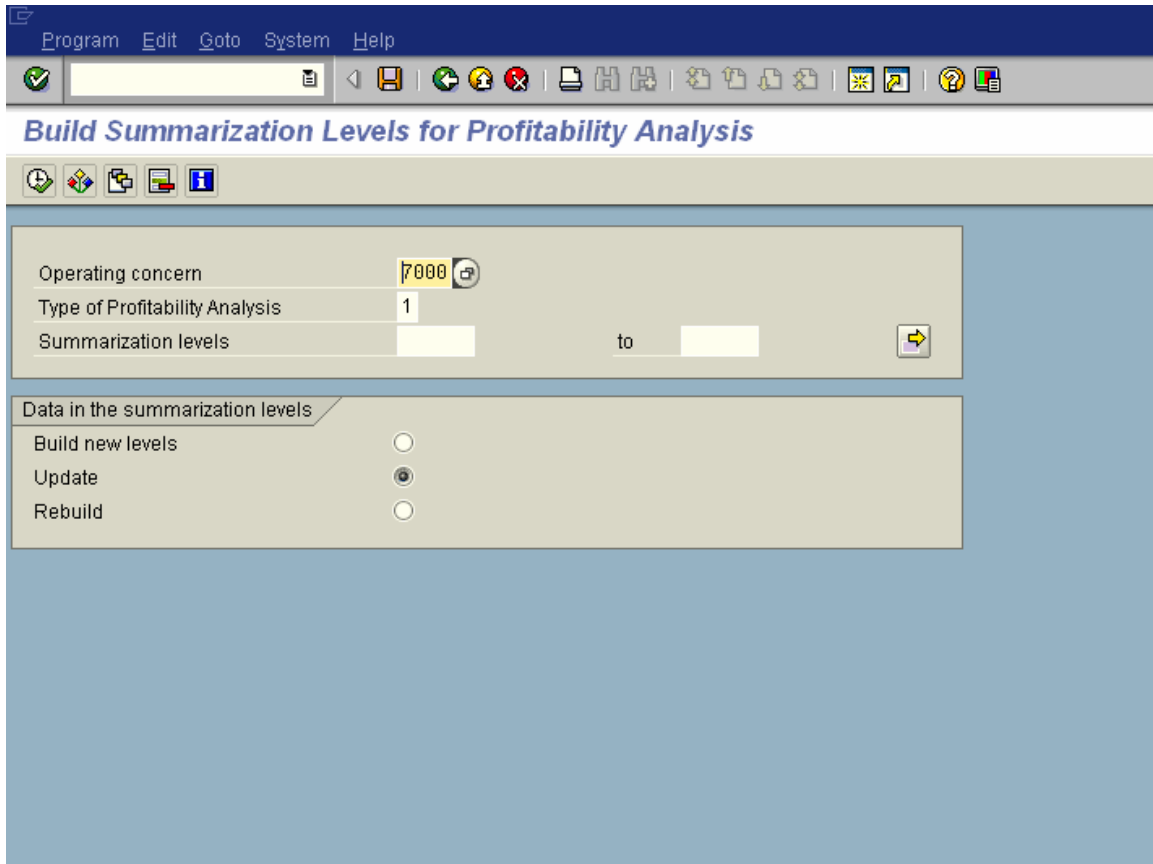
Program Edit Goto System Help

Build Summarization Levels for Profitability Analysis

Operating concern 7000
Type of Profitability Analysis 1
Summarization levels to

Data in the summarization levels
Build new levels
Update
Rebuild